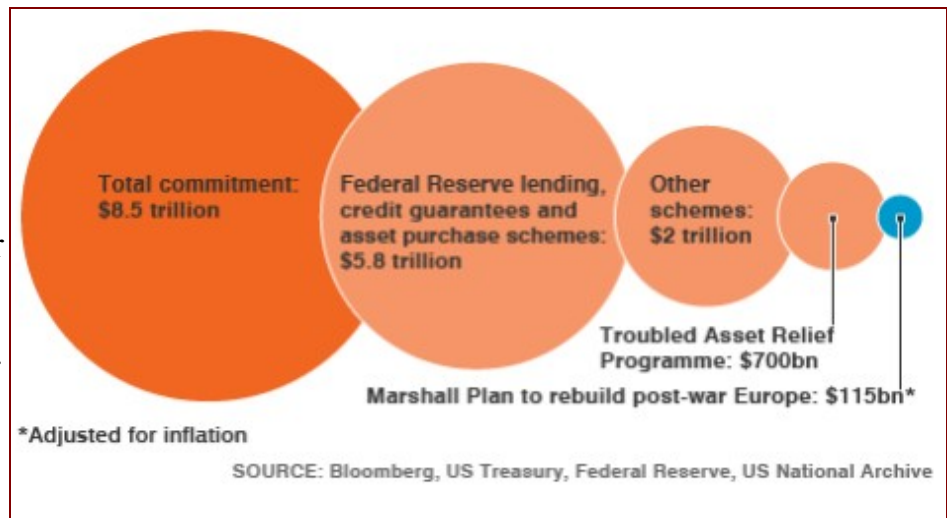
Total commitment: $8.5 trillion

Federal Reserve lending, credit guarantees and asset purchase schemes: $5.8 trillion

Other schemes: $2 trillion

Troubled Asset Relief Programme: $700bn

Marshall Plan to rebuild post-war Europe: $115bn*

*Adjusted for inflation

SOURCE: Bloomberg, US Treasury, Federal Reserve, US National Archive